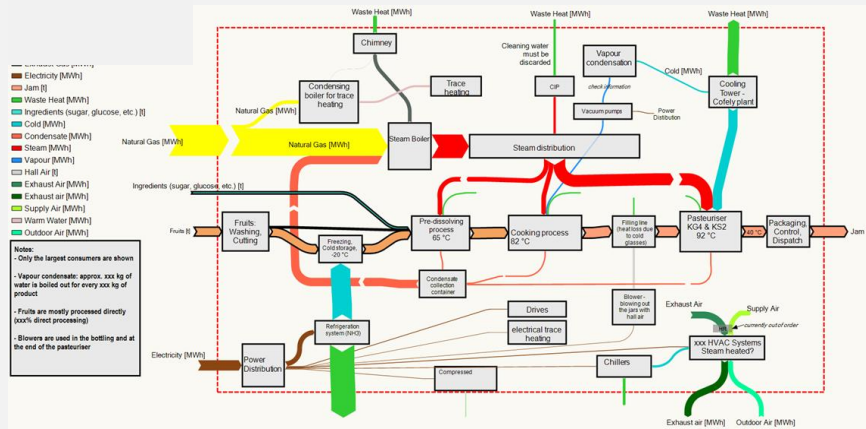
Exhaust Gas [MWh]
Electricity [MWh]
Jam [t]
Waste Heat [MWh]
Ingredients (sugar, glucose, etc.) [t]
Cold [MWh]
Condensate [MWh]
Steam [MWh]
Vapour [MWh]
Hall Air [t]
Exhaust Air [MWh]
Exhaust air [MWh]
Supply Air [MWh]
Warm Water [MWh]
Outdoor Air [MWh]

Notes:
- Only the largest consumers are shown
- Vapour condensate: approx. xxx kg of water is boiled out for every xxx kg of product
- Fruits are mostly processed directly (xxx% direct processing)
- Blowers are used in the bottling and at the end of the pasteuriser

Waste Heat [MWh]
Chimney
Waste Heat [MWh]
Cleaning water must be discarded
CIP
Vapour condensation
check information
Vacuum pumps
Power Distribution
Cold [MWh]
Waste Heat [MWh]
Cooling Tower - Cofely plant
Natural Gas [MWh]
Condensing boiler for trace heating
Trace heating
Natural Gas [MWh]
Natural Gas [MWh]
Steam Boiler
Steam distribution
Ingredients (sugar, glucose, etc.) [t]
Fruits [t]
Fruits: Washing, Cutting
Freezing, Cold storage, -20 °C
Pre-dissolving process 65 °C
Cooking process 82 °C
Filling line (heat loss due to cold glasses)
Pasteuriser KG4 & KS2 92 °C
49 °C
Packaging, Control, Dispatch
Jam
Condensate collection container
Refrigeration system (NH3)
Drives
electrical trace heating
Blower - blowing out the jars with hall air
Exhaust Air
Supply Air
currently out of order
xxx HVAC Systems Steam heated?
Electricity [MWh]
Power Distribution
Compressed
Chillers
Exhaust air [MWh]
Outdoor Air [MWh]